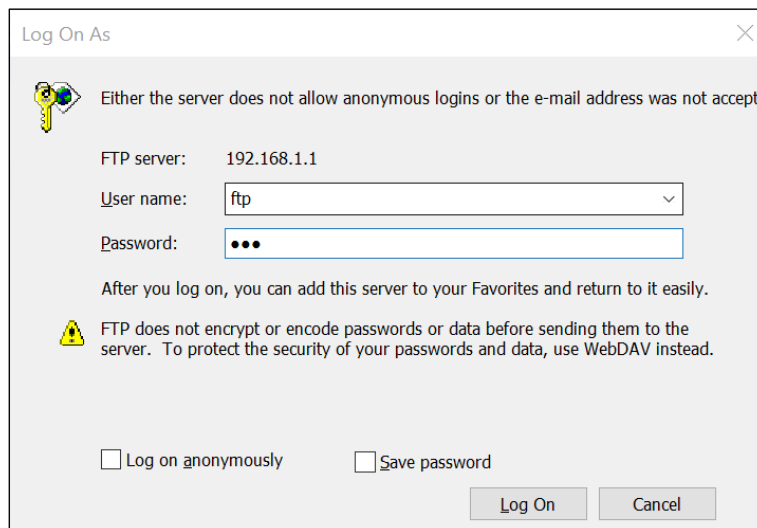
Log On As

Either the server does not allow anonymous logins or the e-mail address was not accept

FTP server: 192.168.1.1

User name: ftp

Password: ●●●

After you log on, you can add this server to your Favorites and return to it easily.

FTP does not encrypt or encode passwords or data before sending them to the server. To protect the security of your passwords and data, use WebDAV instead.

Log on anonymously

Save password

Log On

Cancel